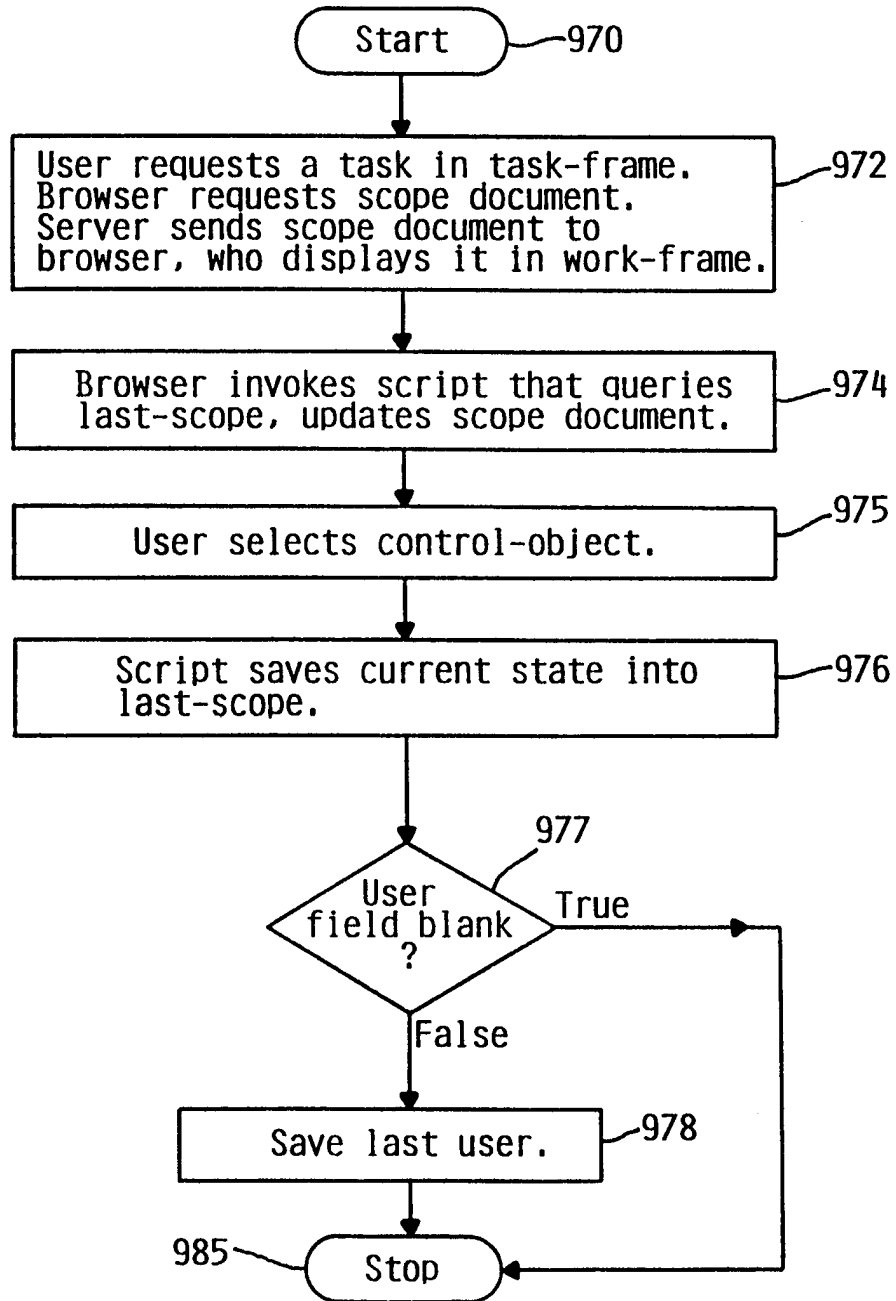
Start
970

User requests a task in task-frame. Browser requests scope document. Server sends scope document to browser, who displays it in work-frame.
972

Browser invokes script that queries last-scope, updates scope document.
974

User selects control-object.
975

Script saves current state into last-scope.
976

977
User field blank ?
True
False

Save last user.
978

985
Stop